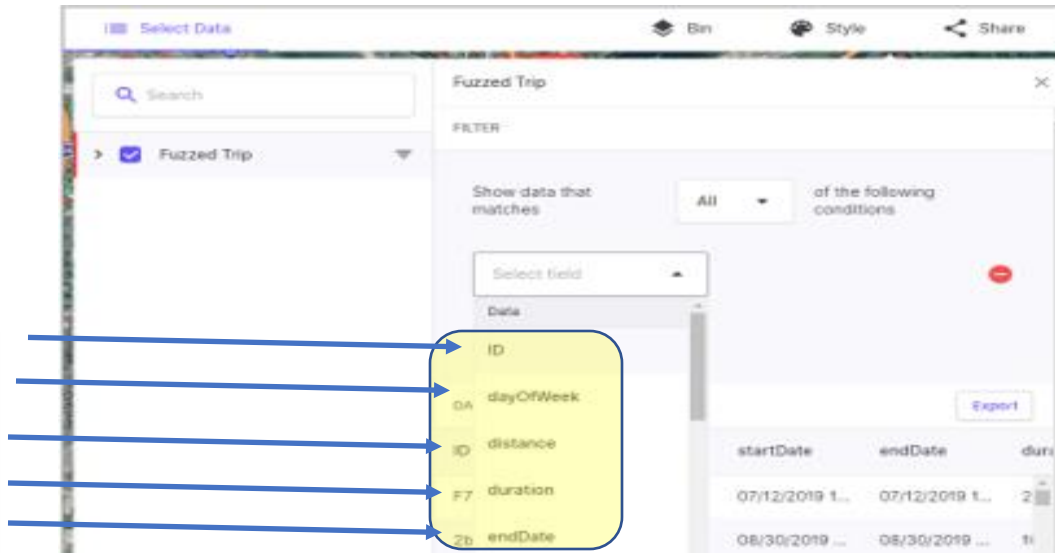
Select Data
Bin
Style
Share

Search

Fuzzed Trip

Fuzzed Trip
FILTER

Show data that matches
All
of the following conditions

Select field
Data
ID
dayOfWeek
distance
duration
endDate

DA
ID
F7
2b

Export

| startDate | endDate | dur |
|---|---|---|
| 07/12/2019 1... | 07/12/2019 1... | 2 |
| 08/30/2019 ... | 08/30/2019 ... | 1 |